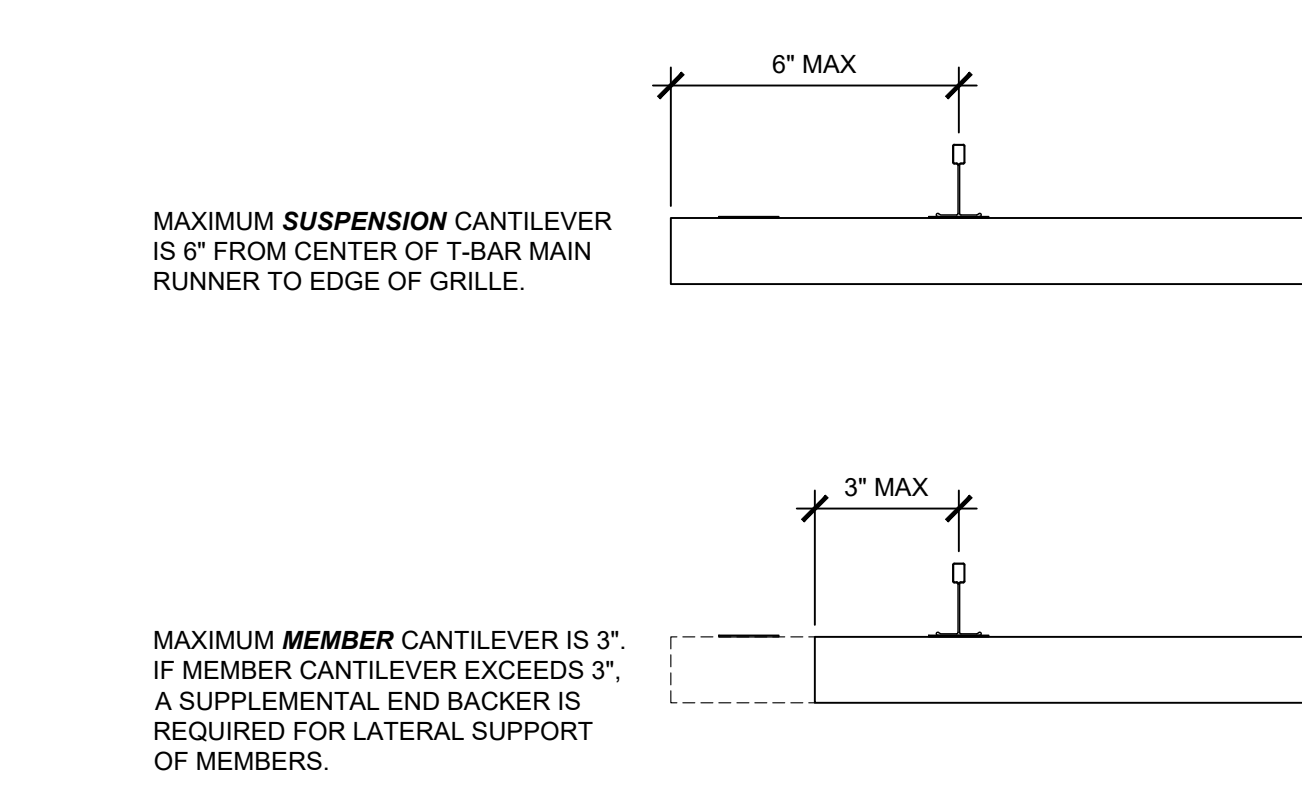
6" MAX

MAXIMUM ***SUSPENSION*** CANTILEVER IS 6" FROM CENTER OF T-BAR MAIN RUNNER TO EDGE OF GRILLE.

3" MAX

MAXIMUM ***MEMBER*** CANTILEVER IS 3". IF MEMBER CANTILEVER EXCEEDS 3", A SUPPLEMENTAL END BACKER IS REQUIRED FOR LATERAL SUPPORT OF MEMBERS.